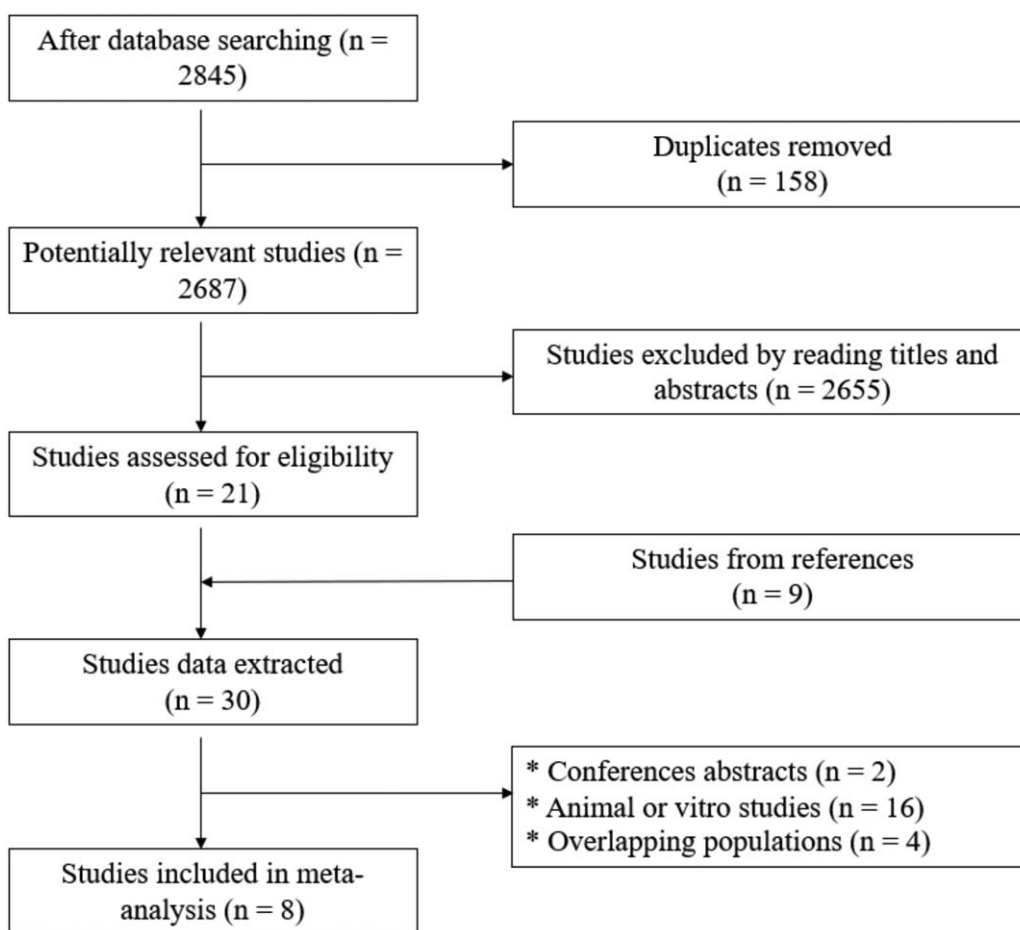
After database searching (n = 2845)

Duplicates removed (n = 158)

Potentially relevant studies (n = 2687)

Studies excluded by reading titles and abstracts (n = 2655)

Studies assessed for eligibility (n = 21)

Studies from references (n = 9)

Studies data extracted (n = 30)

* Conferences abstracts (n = 2)
* Animal or vitro studies (n = 16)
* Overlapping populations (n = 4)

Studies included in meta-analysis (n = 8)